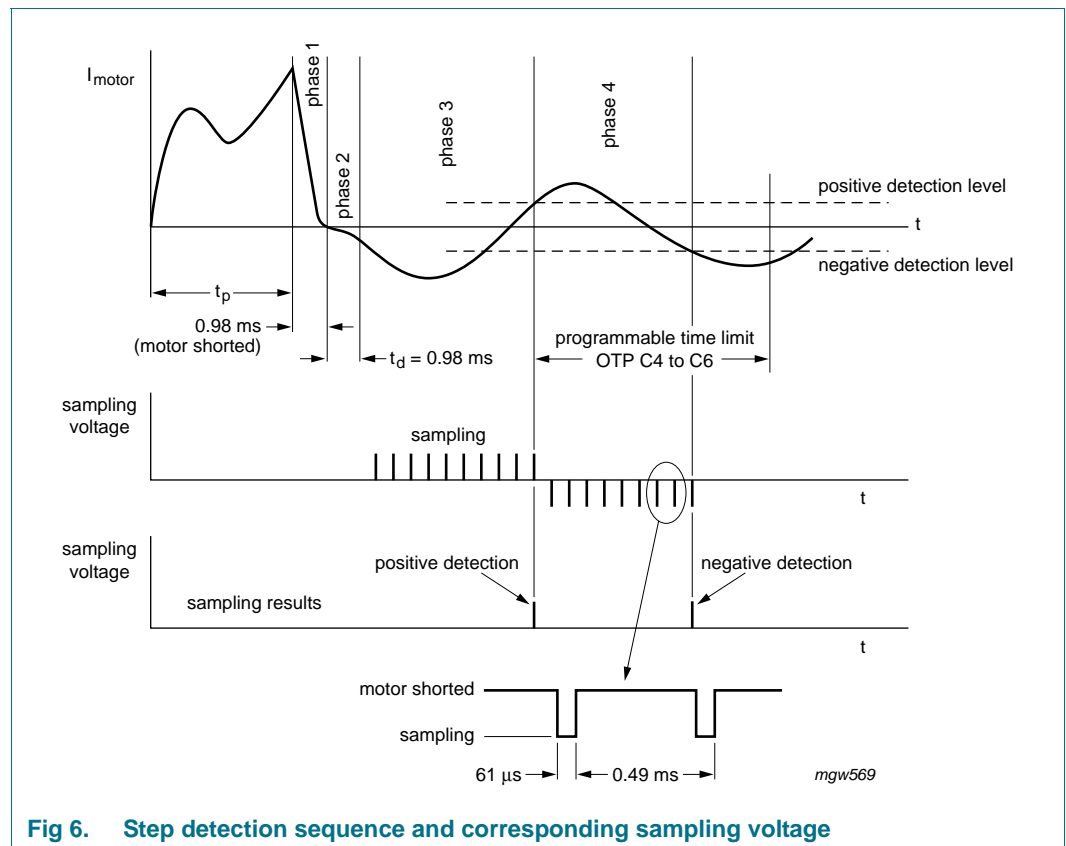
$I_{motor}$

phase 1

phase 2

phase 3

phase 4

positive detection level

t

negative detection level

$t_p$

0.98 ms
(motor shorted)

$t_d$ = 0.98 ms

programmable time limit
OTP C4 to C6

sampling voltage

sampling

t

sampling voltage

positive detection

negative detection

sampling results

t

motor shorted

sampling

61 µs

0.49 ms

mgw569

Fig 6. Step detection sequence and corresponding sampling voltage